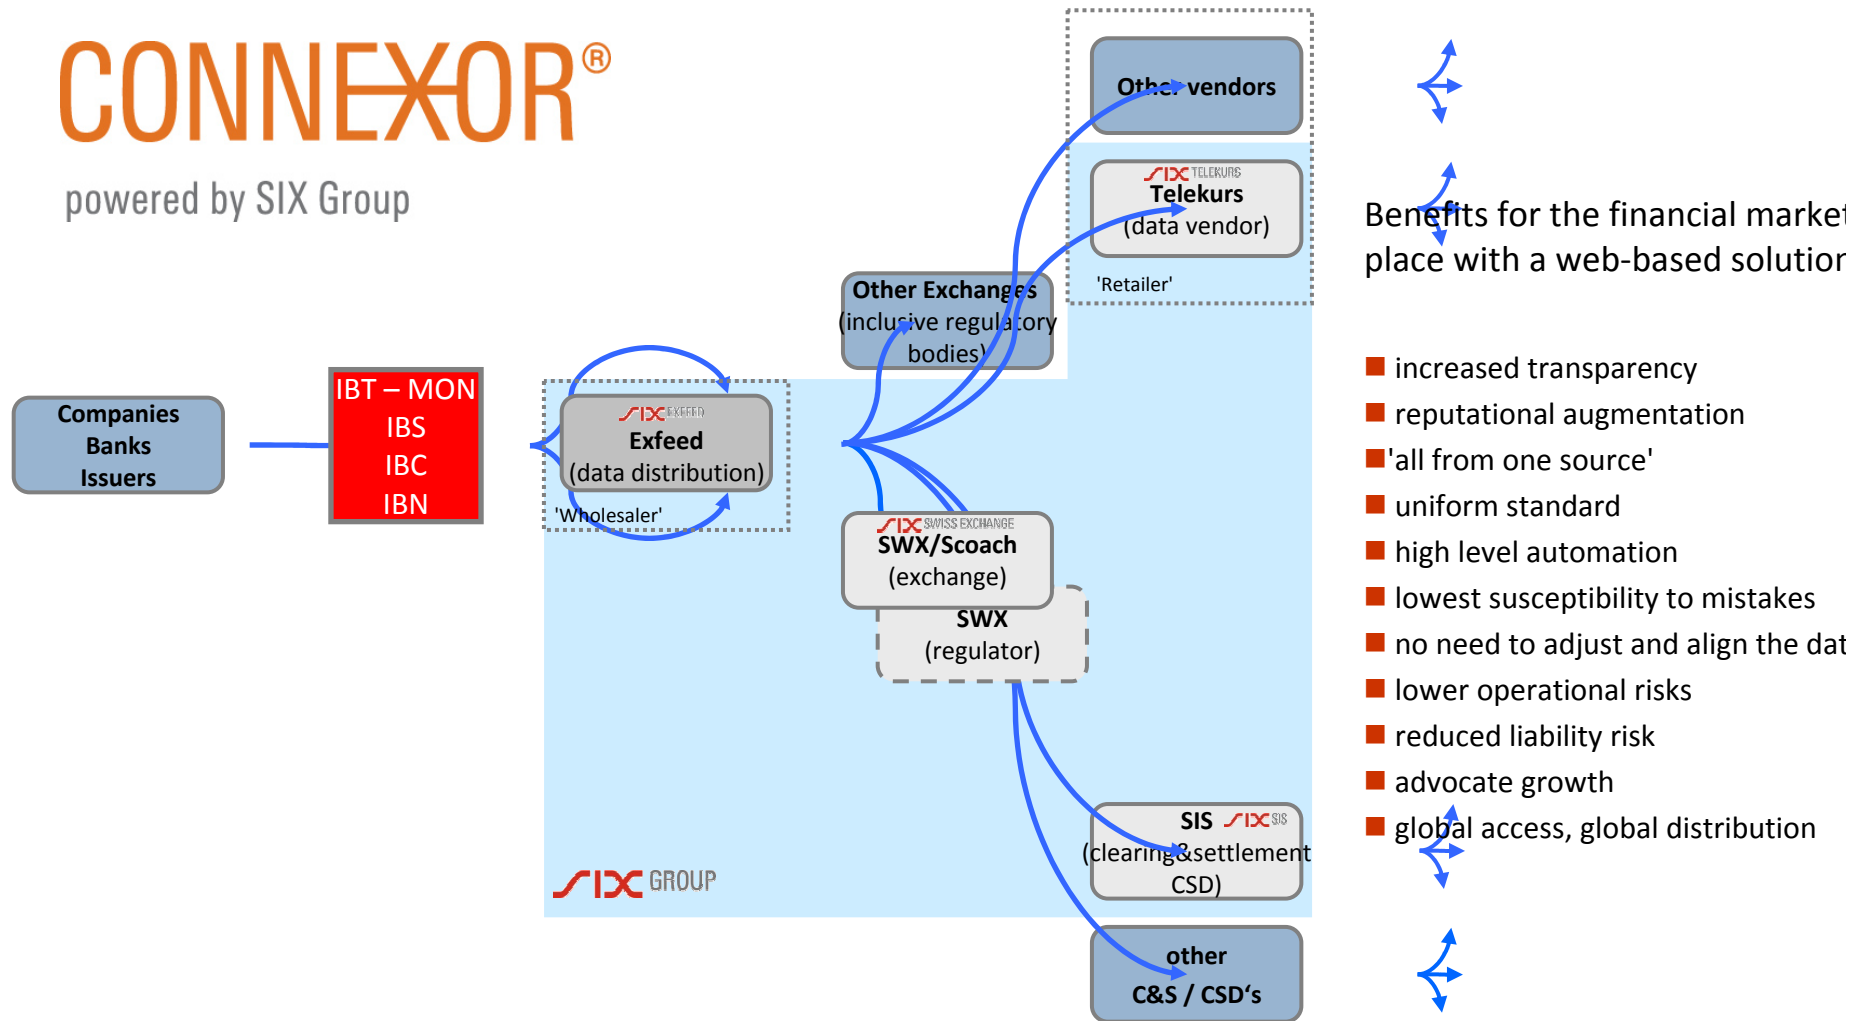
CONNEXOR®
powered by SIX Group

Companies
Banks
Issuers

IBT – MON
IBS
IBC
IBN

SIX EXFEED
Exfeed
(data distribution)
'Wholesaler'

Other Exchanges
(inclusive regulatory bodies)

Other vendors

SIX TELEKURS
Telekurs
(data vendor)
'Retailer'

SIX SWISS EXCHANGE
SWX/Scoach
(exchange)

SWX
(regulator)

SIS SIX SIS
(clearing&settlement CSD)

other
C&S / CSD's

SIX GROUP

Benefits for the financial market place with a web-based solutior

- increased transparency
- reputational augmentation
- 'all from one source'
- uniform standard
- high level automation
- lowest susceptibility to mistakes
- no need to adjust and align the dat
- lower operational risks
- reduced liability risk
- advocate growth
- global access, global distribution